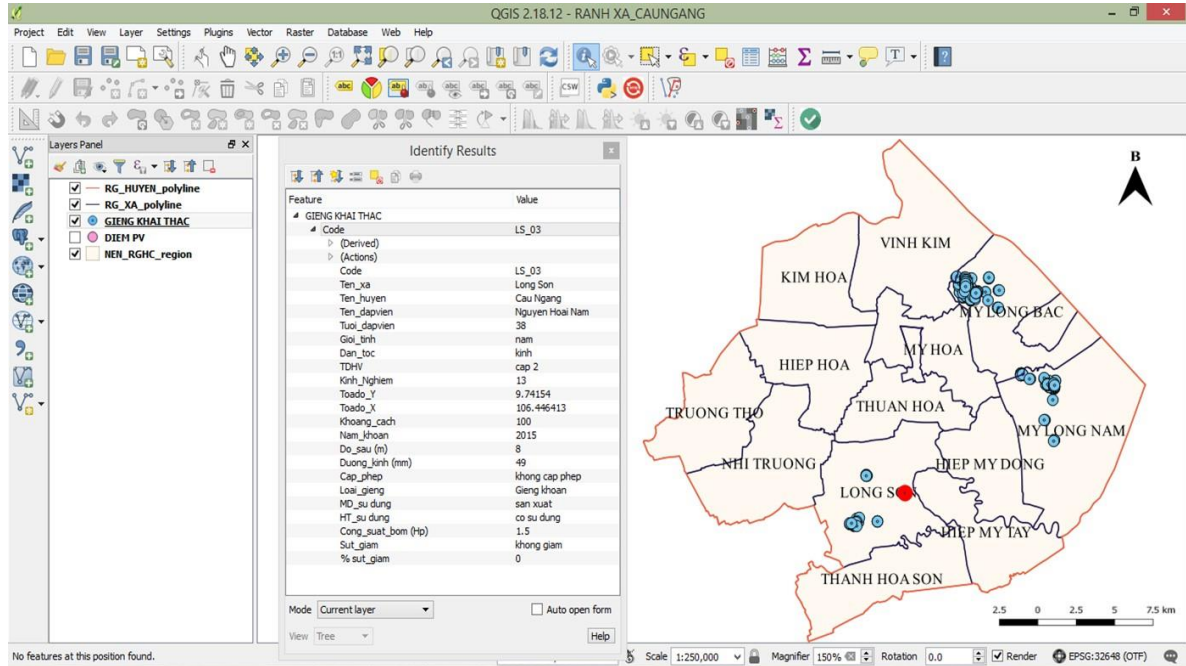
QGIS 2.18.12 - RANH XA_CAUNGANG

Project Edit View Layer Settings Plugins Vector Raster Database Web Help

Layers Panel

RG_HUYEN_polyline
RG_XA_polyline
GIENG KHAI THAC
DIEM PV
NEN_RGHC_region

Identify Results

| Feature | Value |
|---|---|
| GIENG KHAI THAC | |
| Code | LS_03 |
| (Derived) | |
| (Actions) | |
| Code | LS_03 |
| Ten_xa | Long Son |
| Ten_huyen | Cau Ngang |
| Ten_dapvien | Nguyen Hoai Nam |
| Tuoi_dapvien | 38 |
| Gioi_tinh | nam |
| Dan_toc | kinh |
| TDHV | cap 2 |
| Kinh_Nghiem | 13 |
| Toado_Y | 9.74154 |
| Toado_X | 106.446413 |
| Khoang_cach | 100 |
| Nam_khoan | 2015 |
| Do_sau (m) | 8 |
| Duong_kinh (mm) | 49 |
| Cap_phep | khong cap phep |
| Loai_gieng | Gieng khoan |
| MD_su dung | san xuat |
| HT_su dung | co su dung |
| Cong_suat_bom (Hp) | 1.5 |
| Sut_giam | khong giam |
| % sut_giam | 0 |

Mode Current layer
Auto open form
View Tree
Help

B

VINH KIM
KIM HOA
MY LONG BAC
MY HOA
HIEP HOA
TRUONG THO
THUAN HOA
MY LONG NAM
NHI TRUONG
HIEP MY DONG
LONG SON
HIEP MY TAY
THANH HOA SON

2.5 0 2.5 5 7.5 km

No features at this position found.
Scale 1:250,000 Magnifier 150% Rotation 0.0 Render EPSG:32648 (OTF)